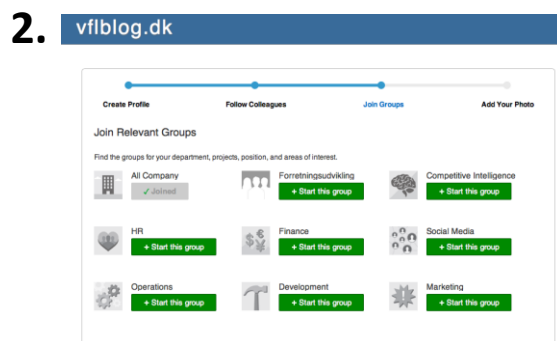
2. vflblog.dk

Create Profile
Follow Colleagues
Join Groups
Add Your Photo

Join Relevant Groups

Find the groups for your department, projects, position, and areas of interest.

All Company
✓ Joined

Forretningsudvikling
+ Start this group

Competitive Intelligence
+ Start this group

HR
+ Start this group

Finance
+ Start this group

Social Media
+ Start this group

Operations
+ Start this group

Development
+ Start this group

Marketing
+ Start this group